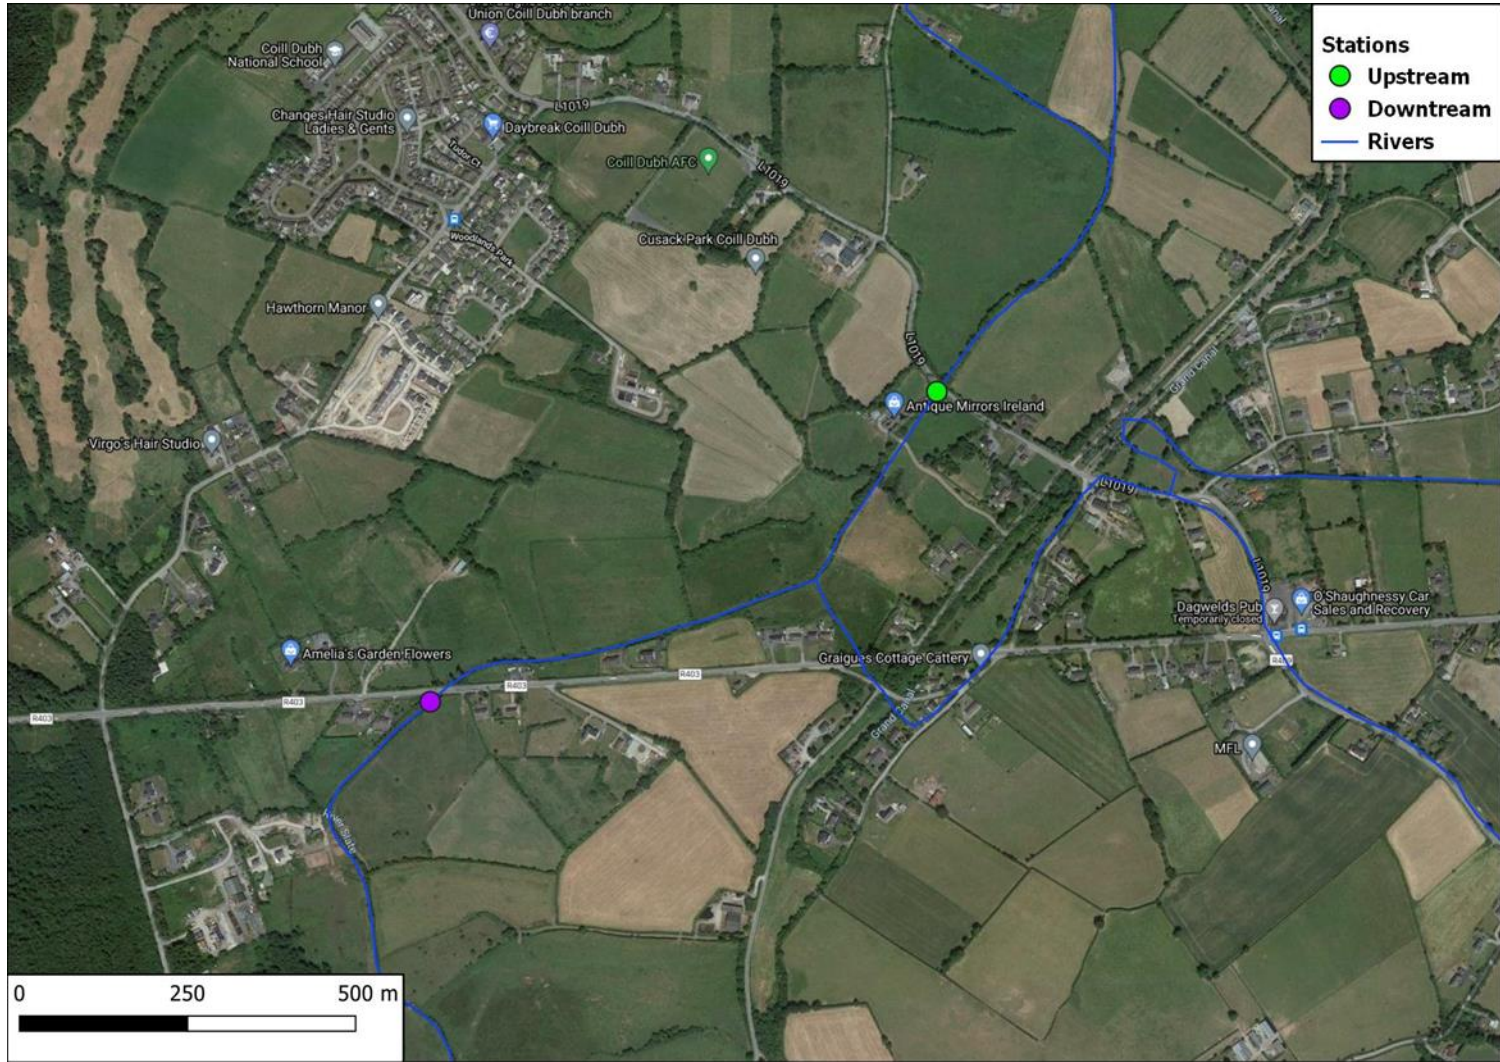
Union Coill Dubh branch

Coill Dubh National School

Changes Hair Studio Ladies & Gents

Daybreak Coill Dubh

L1019

Tudor Ct

Coill Dubh AFC

L1019

Woodlands Park

Cusack Park Coill Dubh

Hawthorn Manor

L1019

Antique Mirrors Ireland

Grand Canal

Virgo's Hair Studio

L1019

L1019

Dagwelds Pub
Temporarily closed

O Shaughnessy Car Sales and Recovery

Amelia's Garden Flowers

Graigues Cottage Cattery

R403

R403

R403

R403

R403

Grand Canal

MFL

River Slate

Stations
Upstream
Downtream
Rivers

0 250 500 m